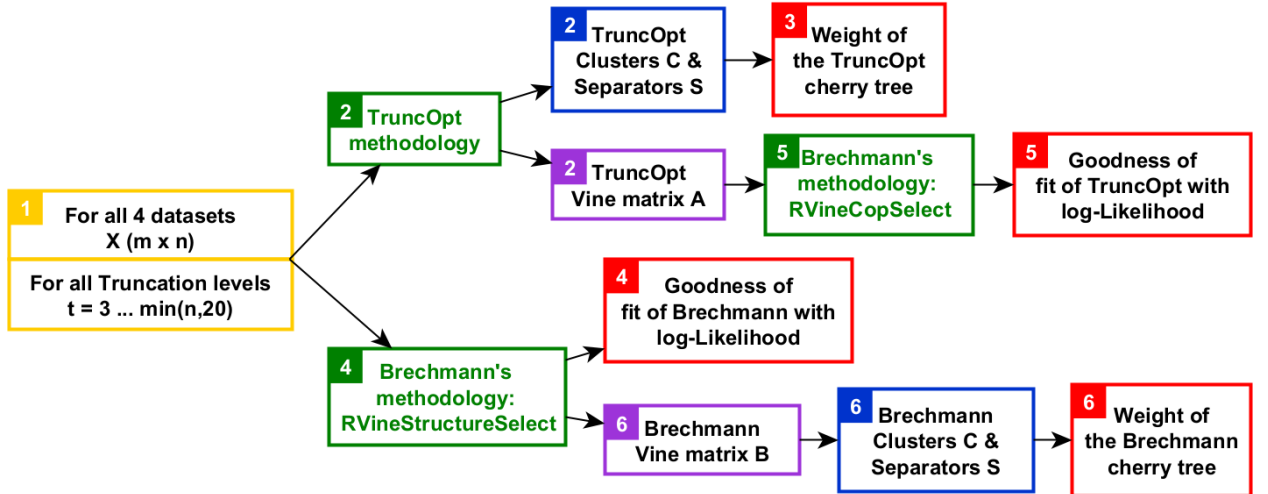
1
For all 4 datasets
X (m x n)

For all Truncation levels
t = 3 ... min(n,20)

2
TruncOpt
methodology

2
TruncOpt
Clusters C &
Separators S

3
Weight of
the TruncOpt
cherry tree

2
TruncOpt
Vine matrix A

5
Brechmann's
methodology:
RVineCopSelect

5
Goodness of
fit of TruncOpt with
log-Likelihood

4
Brechmann's
methodology:
RVineStructureSelect

4
Goodness of
fit of Brechmann with
log-Likelihood

6
Brechmann
Vine matrix B

6
Brechmann
Clusters C &
Separators S

6
Weight of
the Brechmann
cherry tree